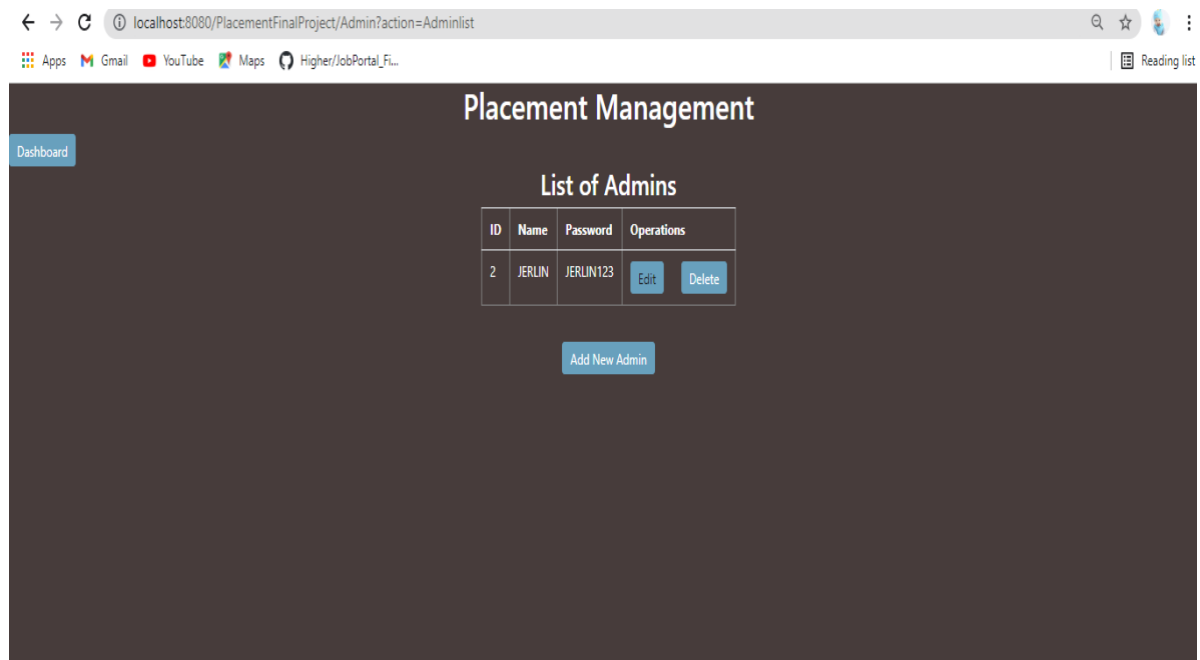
localhost:8080/PlacementFinalProject/Admin?action=Adminlist

Apps Gmail YouTube Maps Higher/JobPortal_Fi...

Reading list

Placement Management

Dashboard

List of Admins

| ID | Name | Password | Operations |
|---|---|---|---|
| 2 | JERLIN | JERLIN123 | Edit Delete |

Add New Admin